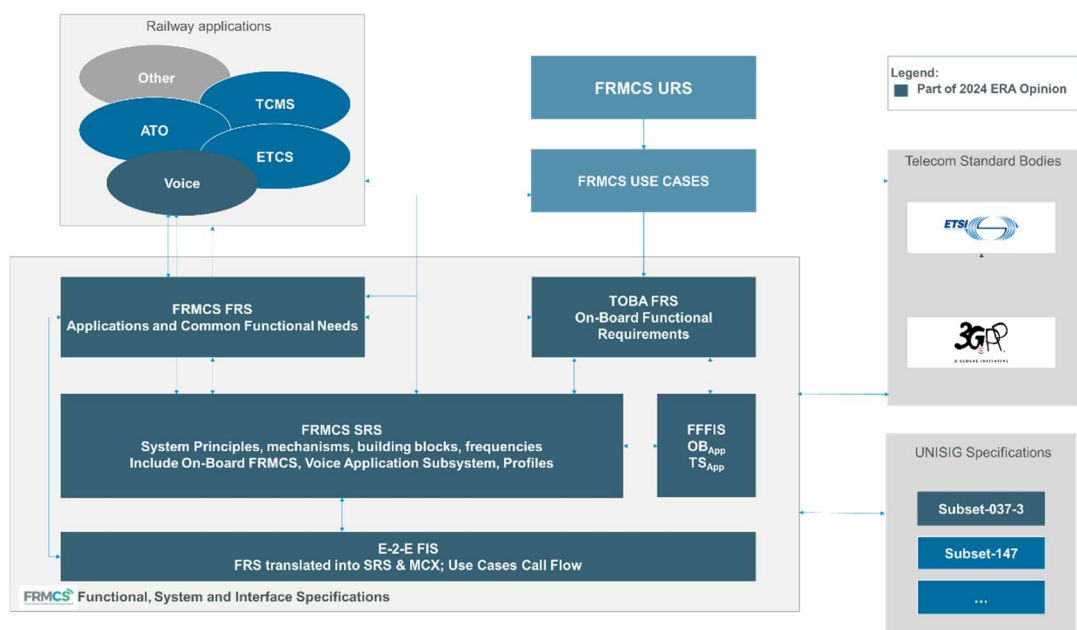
Railway applications

Other

TCMS

ATO

ETCS

Voice

FRMCS URS

FRMCS USE CASES

Legend:
Part of 2024 ERA Opinion

Telecom Standard Bodies

ETSI

3GPP
A GLOBAL INITIATIVE

FRMCS FRS
Applications and Common Functional Needs

TOBA FRS
On-Board Functional Requirements

FRMCS SRS
System Principles, mechanisms, building blocks, frequencies
Include On-Board FRMCS, Voice Application Subsystem, Profiles

FFFIS
$OB_{App}$
$TS_{App}$

UNISIG Specifications

Subset-037-3

Subset-147

...

E-2-E FIS
FRS translated into SRS & MCX; Use Cases Call Flow

FRMCS Functional, System and Interface Specifications